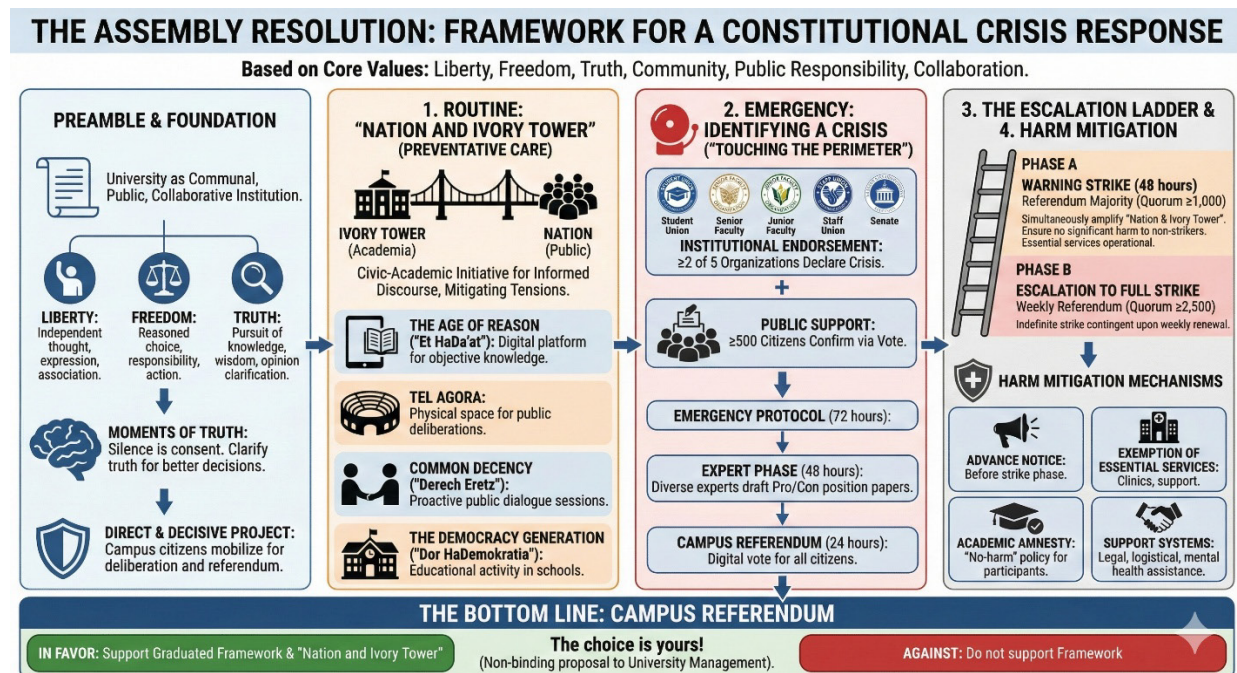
THE ASSEMBLY RESOLUTION: FRAMEWORK FOR A CONSTITUTIONAL CRISIS RESPONSE

Based on Core Values: Liberty, Freedom, Truth, Community, Public Responsibility, Collaboration.

PREAMBLE & FOUNDATION

University as Communal, Public, Collaborative Institution.

LIBERTY: Independent thought, expression, association.

FREEDOM: Reasoned choice, responsibility, action.

TRUTH: Pursuit of knowledge, wisdom, opinion clarification.

MOMENTS OF TRUTH: Silence is consent. Clarify truth for better decisions.

DIRECT & DECISIVE PROJECT: Campus citizens mobilize for deliberation and referendum.

1. ROUTINE: "NATION AND IVORY TOWER" (PREVENTATIVE CARE)

IVORY TOWER (Academia)

NATION (Public)

Civic-Academic Initiative for Informed Discourse, Mitigating Tensions.

THE AGE OF REASON ("Et HaDa'at"): Digital platform for objective knowledge.

TEL AGORA: Physical space for public deliberations.

COMMON DECENCY ("Derech Eretz"): Proactive public dialogue sessions.

THE DEMOCRACY GENERATION ("Dor HaDemokratia"): Educational activity in schools.

2. EMERGENCY: IDENTIFYING A CRISIS ("TOUCHING THE PERIMETER")

Student Union

Senior Faculty

Junior Faculty

Staff Union

Senate

INSTITUTIONAL ENDORSEMENT: ≥2 of 5 Organizations Declare Crisis.

+

PUBLIC SUPPORT: ≥500 Citizens Confirm via Vote.

EMERGENCY PROTOCOL (72 hours):

EXPERT PHASE (48 hours): Diverse experts draft Pro/Con position papers.

CAMPUS REFERENDUM (24 hours): Digital vote for all citizens.

3. THE ESCALATION LADDER & 4. HARM MITIGATION

PHASE A
WARNING STRIKE (48 hours)
Referendum Majority (Quorum ≥1,000)
Simultaneously amplify "Nation & Ivory Tower". Ensure no significant harm to non-strikers. Essential services operational.

PHASE B
ESCALATION TO FULL STRIKE
Weekly Referendum (Quorum ≥2,500)
Indefinite strike contingent upon weekly renewal.

HARM MITIGATION MECHANISMS

ADVANCE NOTICE: Before strike phase.

EXEMPTION OF ESSENTIAL SERVICES: Clinics, support.

ACADEMIC AMNESTY: "No-harm" policy for participants.

SUPPORT SYSTEMS: Legal, logistical, mental health assistance.

THE BOTTOM LINE: CAMPUS REFERENDUM

IN FAVOR: Support Graduated Framework & "Nation and Ivory Tower"

The choice is yours!
(Non-binding proposal to University Management).

AGAINST: Do not support Framework